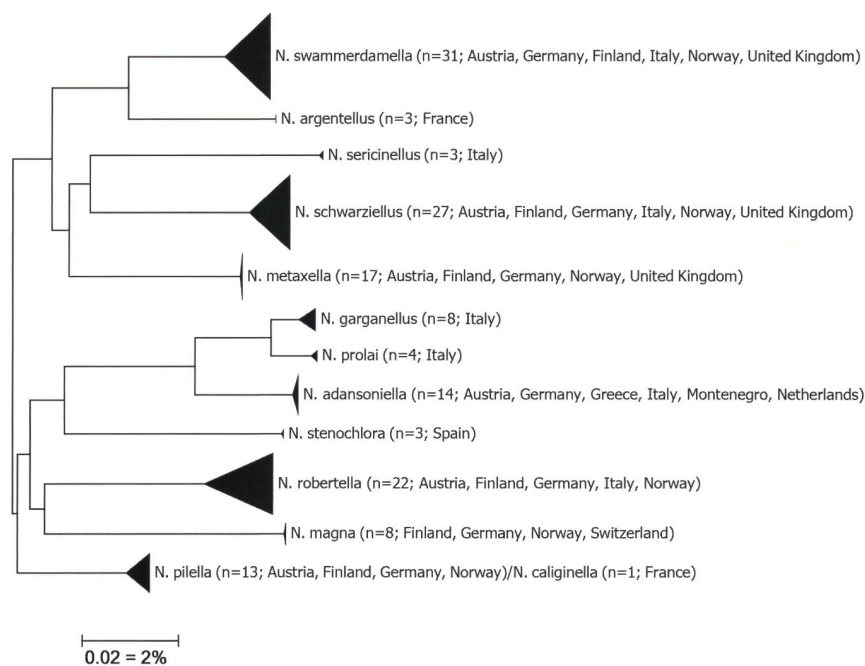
N. swammerdamella (n=31; Austria, Germany, Finland, Italy, Norway, United Kingdom)

N. argentellus (n=3; France)

N. sericinellus (n=3; Italy)

N. schwarziellus (n=27; Austria, Finland, Germany, Italy, Norway, United Kingdom)

N. metaxella (n=17; Austria, Finland, Germany, Norway, United Kingdom)

N. garganellus (n=8; Italy)

N. prolai (n=4; Italy)

N. adansoniella (n=14; Austria, Germany, Greece, Italy, Montenegro, Netherlands)

N. stenochlora (n=3; Spain)

N. robertella (n=22; Austria, Finland, Germany, Italy, Norway)

N. magna (n=8; Finland, Germany, Norway, Switzerland)

N. pilella (n=13; Austria, Finland, Germany, Norway)/N. caliginella (n=1; France)

0.02 = 2%